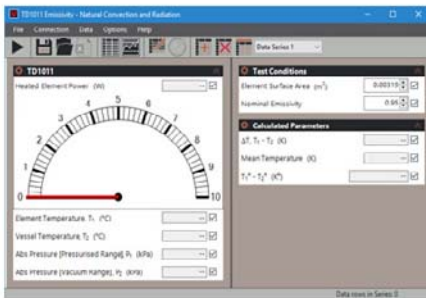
TD1011 Emissivity - Natural Convection and Radiation

File Connection Data Options Help

Data Series 1

TD1011

Heated Element Power (W)

0 1 2 3 4 5 6 7 8 9 10

Element Temperature $T_1$ (°C)

Vessel Temperature $T_2$ (°C)

Abs Pressure [Pressurised Range] $P_1$ (kPa)

Abs Pressure [Vacuum Range] $P_2$ (kPa)

Test Conditions

Element Surface Area $(m^2)$ 0.00319

Nominal Emissivity 0.95

Calculated Parameters

$\Delta T$, $T_1 - T_2$ (K)

Mean Temperature (K)

$T_1^4 - T_2^4$ $(K^4)$

Data rows in Series 0